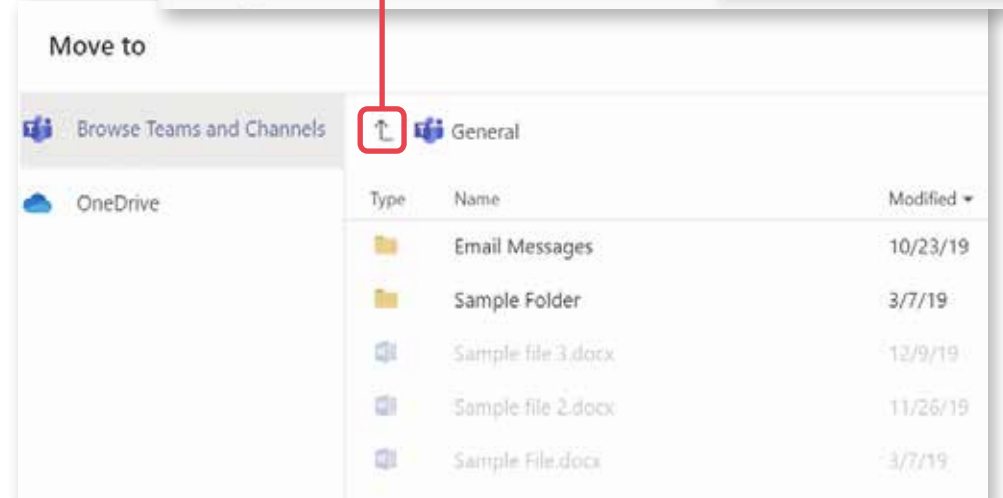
Move to

Browse Teams and Channels

OneDrive

General

| Type | Name | Modified |
|---|---|---|
| | Email Messages | 10/23/19 |
| | Sample Folder | 3/7/19 |
| | Sample file 3.docx | 12/9/19 |
| | Sample file 2.docx | 11/26/19 |
| | Sample File.docx | 3/7/19 |